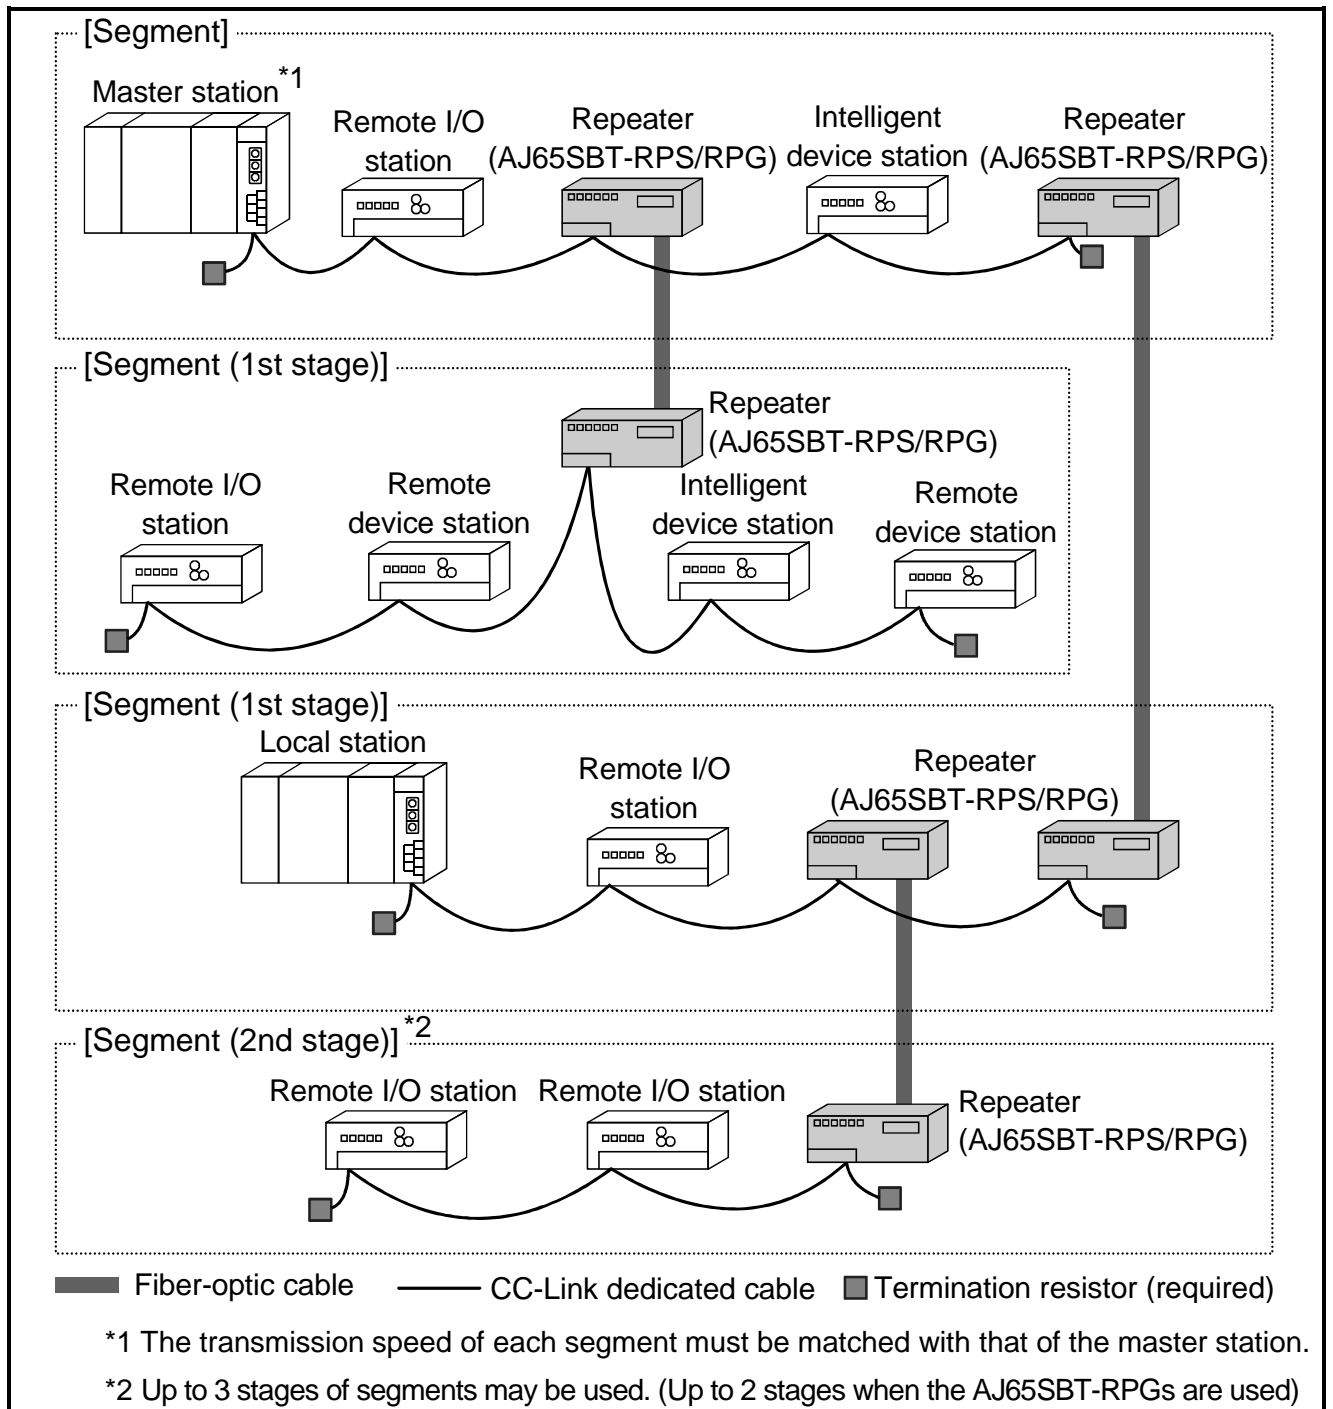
[Segment]

Master station$^{*1}$

Remote I/O station

Repeater (AJ65SBT-RPS/RPG)

Intelligent device station

Repeater (AJ65SBT-RPS/RPG)

[Segment (1st stage)]

Repeater (AJ65SBT-RPS/RPG)

Remote I/O station

Remote device station

Intelligent device station

Remote device station

[Segment (1st stage)]

Local station

Remote I/O station

Repeater (AJ65SBT-RPS/RPG)

[Segment (2nd stage)]$^{*2}$

Remote I/O station

Remote I/O station

Repeater (AJ65SBT-RPS/RPG)

Fiber-optic cable   CC-Link dedicated cable   Termination resistor (required)

*1 The transmission speed of each segment must be matched with that of the master station.

*2 Up to 3 stages of segments may be used. (Up to 2 stages when the AJ65SBT-RPGs are used)